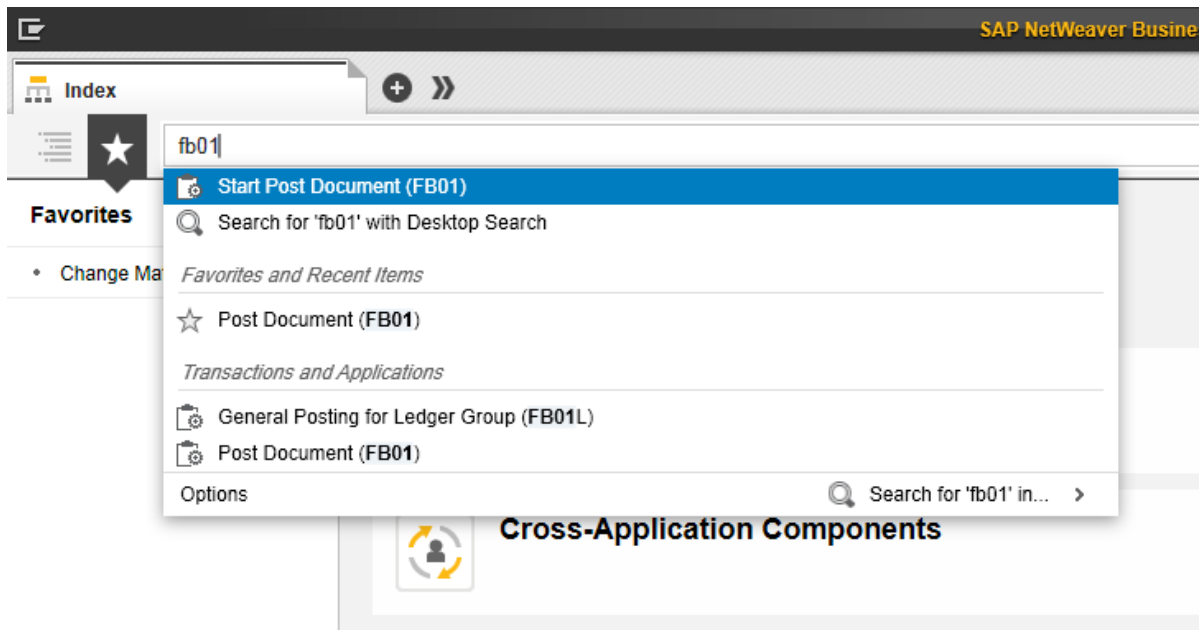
SAP NetWeaver Busine

Index

fb01

Favorites

Change Ma

Start Post Document (FB01)

Search for 'fb01' with Desktop Search

Favorites and Recent Items

Post Document (FB01)

Transactions and Applications

General Posting for Ledger Group (FB01L)

Post Document (FB01)

Options

Search for 'fb01' in...

Cross-Application Components